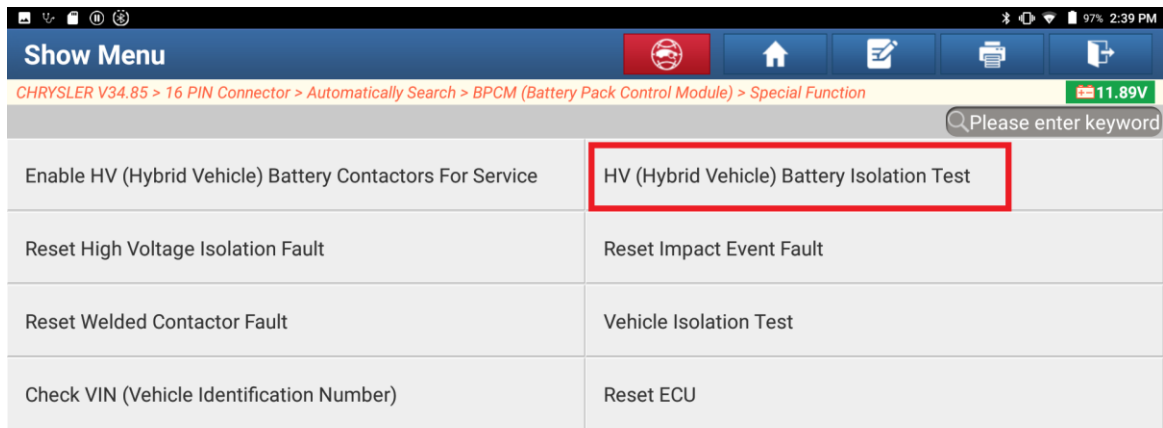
97% 2:39 PM

Show Menu

CHRYSLER V34.85 > 16 PIN Connector > Automatically Search > BPCM (Battery Pack Control Module) > Special Function

11.89V

Please enter keyword

| | |
|---|---|
| Enable HV (Hybrid Vehicle) Battery Contactors For Service | HV (Hybrid Vehicle) Battery Isolation Test |
| Reset High Voltage Isolation Fault | Reset Impact Event Fault |
| Reset Welded Contactor Fault | Vehicle Isolation Test |
| Check VIN (Vehicle Identification Number) | Reset ECU |